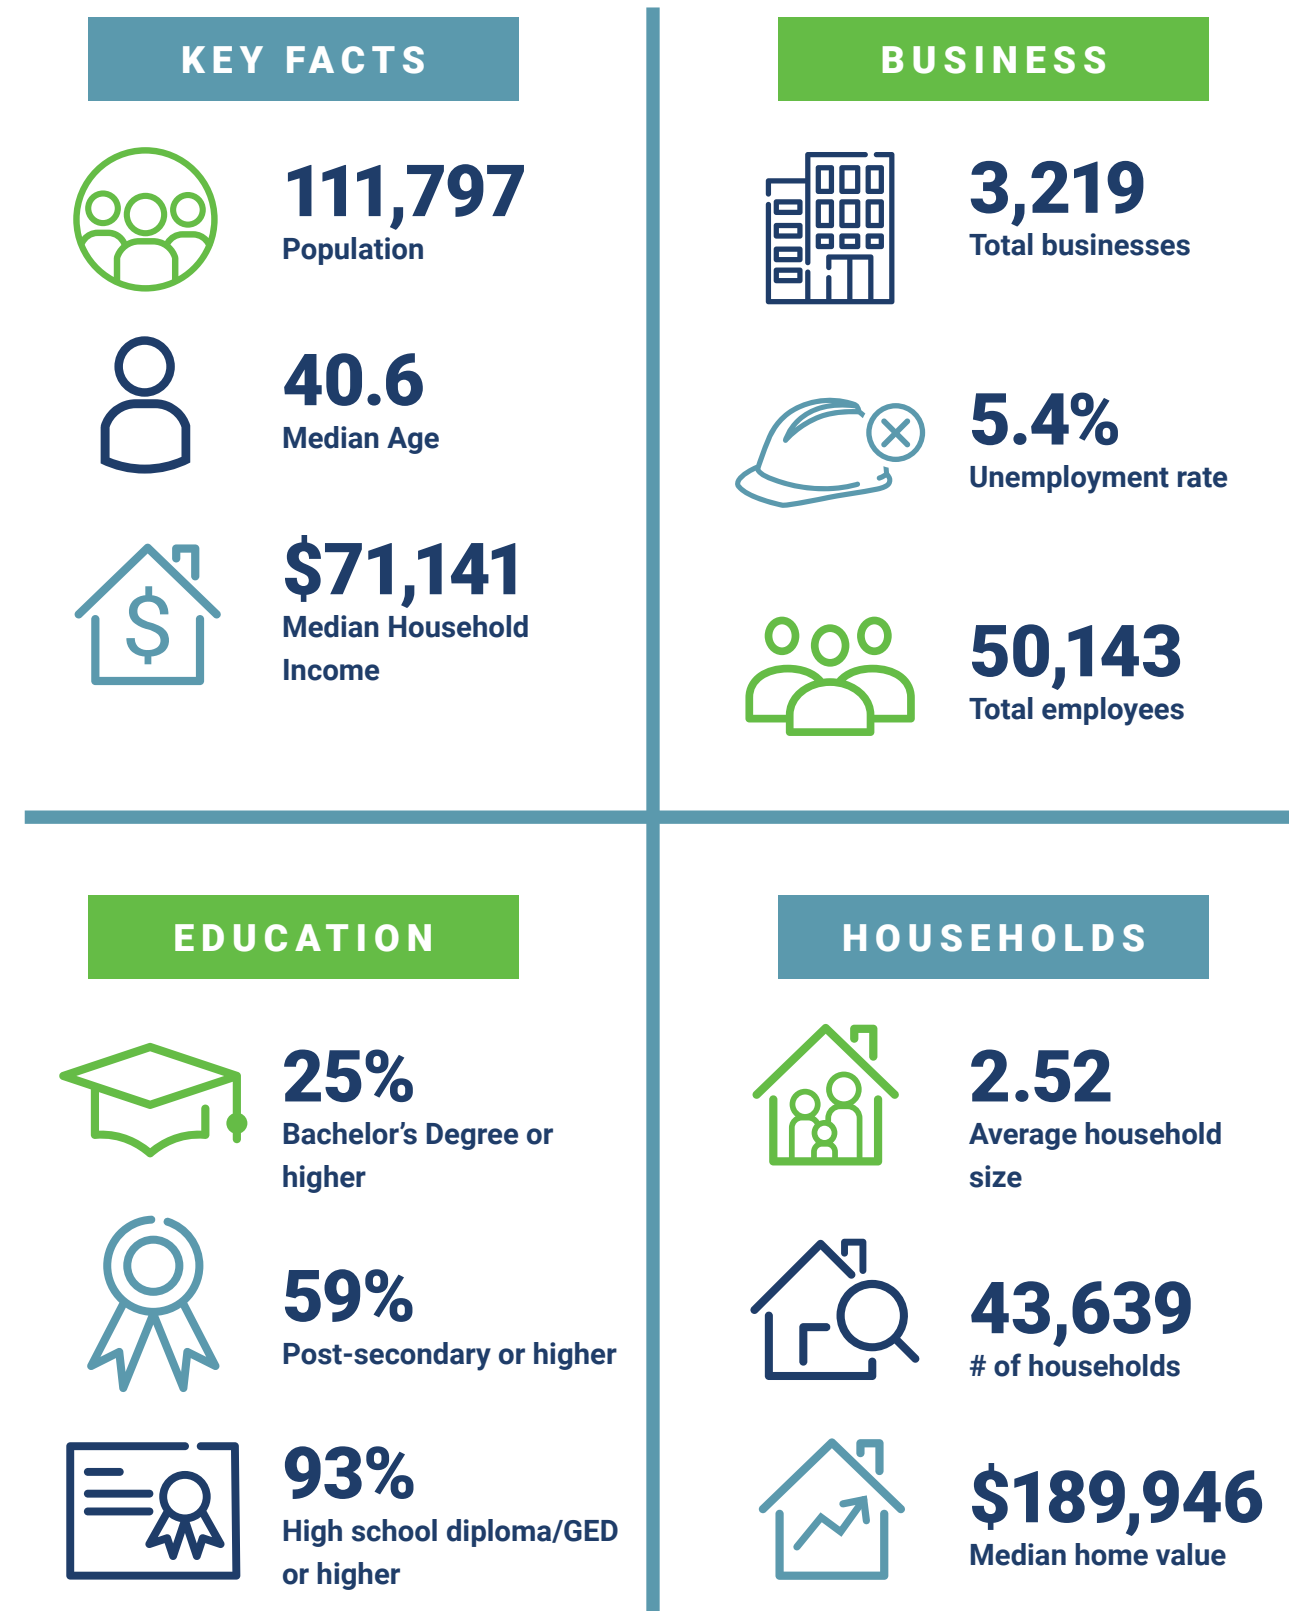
KEY FACTS

111,797
Population

40.6
Median Age

$71,141
Median Household Income

BUSINESS

3,219
Total businesses

5.4%
Unemployment rate

50,143
Total employees

EDUCATION

25%
Bachelor's Degree or higher

59%
Post-secondary or higher

93%
High school diploma/GED or higher

HOUSEHOLDS

2.52
Average household size

43,639
# of households

$189,946
Median home value